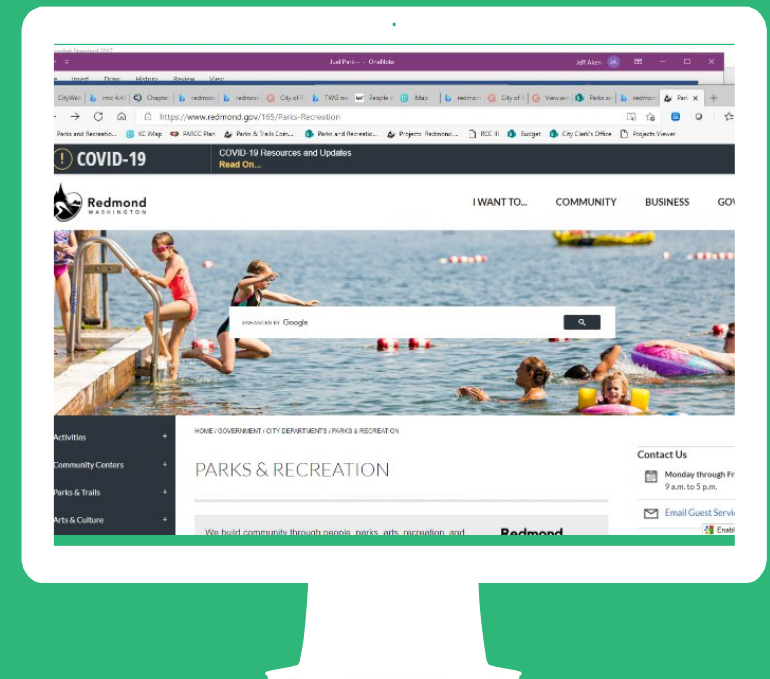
Just Parks - OneNote
Jeff Aiken JA
Insert Draw History Review View
CityWeb | nmc 4.4 | Chapter | redmond | redmond | City of | TVJG | People | iMap | redmond | City of | View | Parks | redmond | Park ×
https://www.redmond.gov/165/Parks-Recreation
Parks and Recreatio... KC iMap PARCC Plan Parks & Trails Com... Parks and Recreatio... Projects: Redmond... RCC II Budget City Clerk's Office Projects Viewer
COVID-19
COVID-19 Resources and Updates
Read On...
Redmond WASHINGTON
I WANT TO... COMMUNITY BUSINESS GO
ENHANCED BY Google
Activities +
Community Centers +
Parks & Trails +
Arts & Culture +
HOME / GOVERNMENT / CITY DEPARTMENTS / PARKS & RECREATION
PARKS & RECREATION
We build community through people, parks, arts, recreation, and
Redmond
Contact Us
Monday through Fr
9 a.m. to 5 p.m.
Email Guest Servic